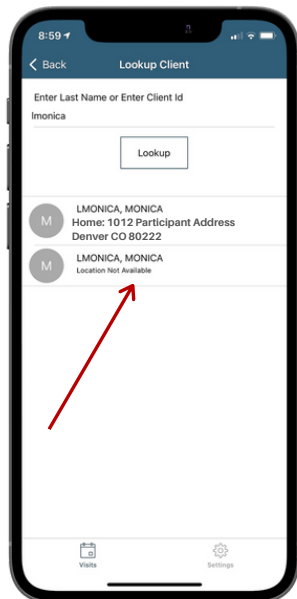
8:59

Back

Lookup Client

Enter Last Name or Enter Client Id

lmonica

Lookup

M
LMONICA, MONICA
Home: 1012 Participant Address
Denver CO 80222

M
LMONICA, MONICA
Location Not Available

Visits

Settings